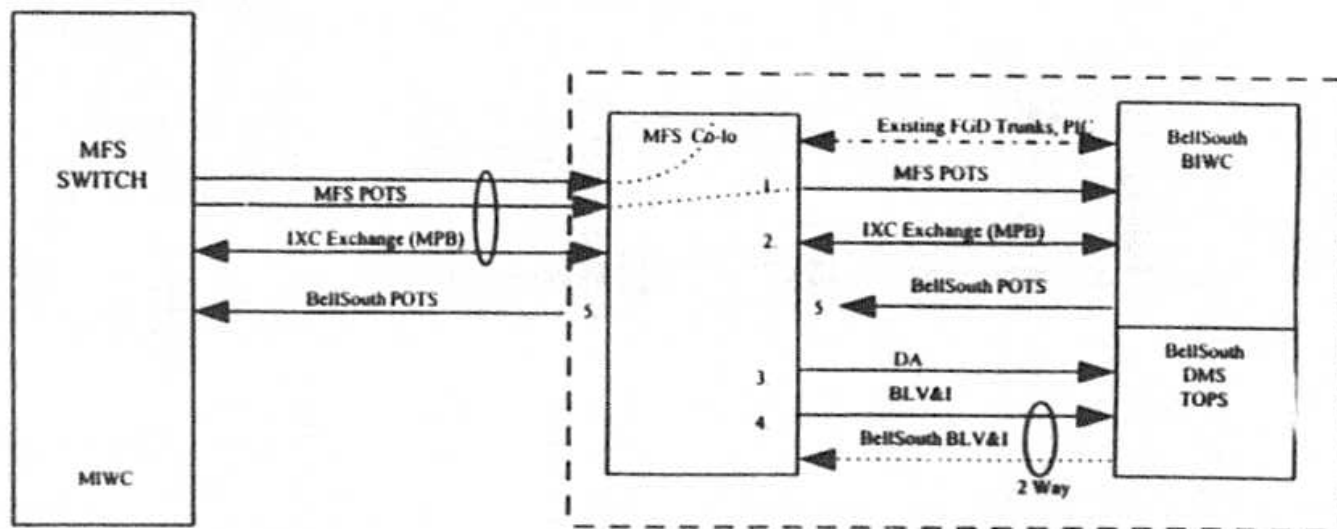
MFS SWITCH

MIWC

MFS POTS

IXC Exchange (MPB)

BellSouth POTS

5

MFS Co-lo

1

2

5

3

4

Existing FGD Trunks, PIC

MFS POTS

IXC Exchange (MPB)

BellSouth POTS

DA

BLV&I

BellSouth BLV&I

2 Way

BellSouth BIWC

BellSouth DMS TOPS